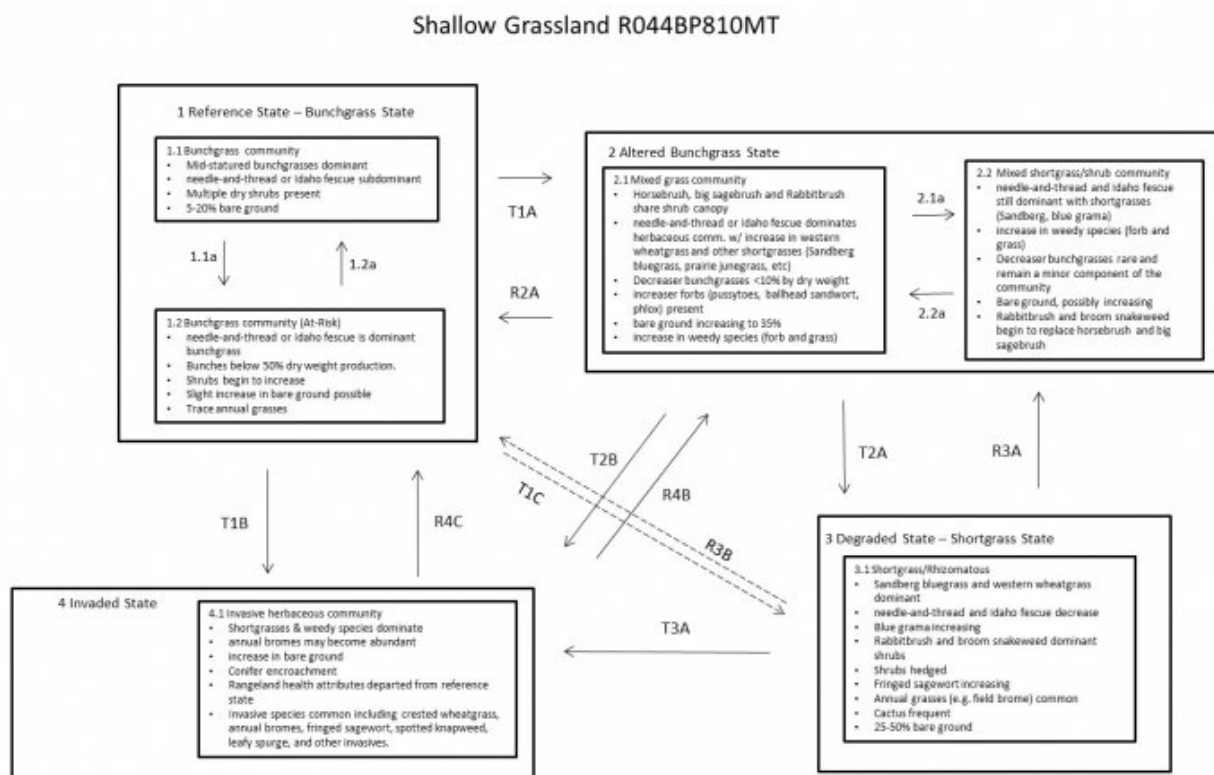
Shallow Grassland R044BP810MT

1 Reference State – Bunchgrass State

1.1 Bunchgrass community
- Mid-statured bunchgrasses dominant
- needle-and-thread or Idaho fescue subdominant
- Multiple dry shrubs present
- 5-20% bare ground

1.1a

1.2a

1.2 Bunchgrass community (At-Risk)
- needle-and-thread or Idaho fescue is dominant bunchgrass
- Bunches below 50% dry weight production.
- Shrubs begin to increase
- Slight increase in bare ground possible
- Trace annual grasses

T1A

R2A

2 Altered Bunchgrass State

2.1 Mixed grass community
- Horsebrush, big sagebrush and Rabbitbrush share shrub canopy
- needle-and-thread or Idaho fescue dominates herbaceous comm. w/ increase in western wheatgrass and other shortgrasses (Sandberg bluegrass, prairie junegrass, etc)
- Decreaser bunchgrasses <10% by dry weight
- increaser forbs (pussytoes, ballhead sandwort, phlox) present
- bare ground increasing to 35%
- increase in weedy species (forb and grass)

2.1a

2.2a

2.2 Mixed shortgrass/shrub community
- needle-and-thread and Idaho fescue still dominant with shortgrasses (Sandberg, blue grama)
- increase in weedy species (forb and grass)
- Decreaser bunchgrasses rare and remain a minor component of the community
- Bare ground, possibly increasing
- Rabbitbrush and broom snakeweed begin to replace horsebrush and big sagebrush

T2B

R4B

T1C

R3B

T2A

R3A

T1B

R4C

3 Degraded State – Shortgrass State

3.1 Shortgrass/Rhizomatous
- Sandberg bluegrass and western wheatgrass dominant
- needle-and-thread and Idaho fescue decrease
- Blue grama increasing
- Rabbitbrush and broom snakeweed dominant shrubs
- Shrubs hedged
- Fringed sagewort increasing
- Annual grasses (e.g. field brome) common
- Cactus frequent
- 25-50% bare ground

T3A

4 Invaded State

4.1 Invasive herbaceous community
- Shortgrasses & weedy species dominate
- annual bromes may become abundant
- Increase in bare ground
- Conifer encroachment
- Rangeland health attributes departed from reference state
- Invasive species common including crested wheatgrass, annual bromes, fringed sagewort, spotted knapweed, leafy spurge, and other invasives.